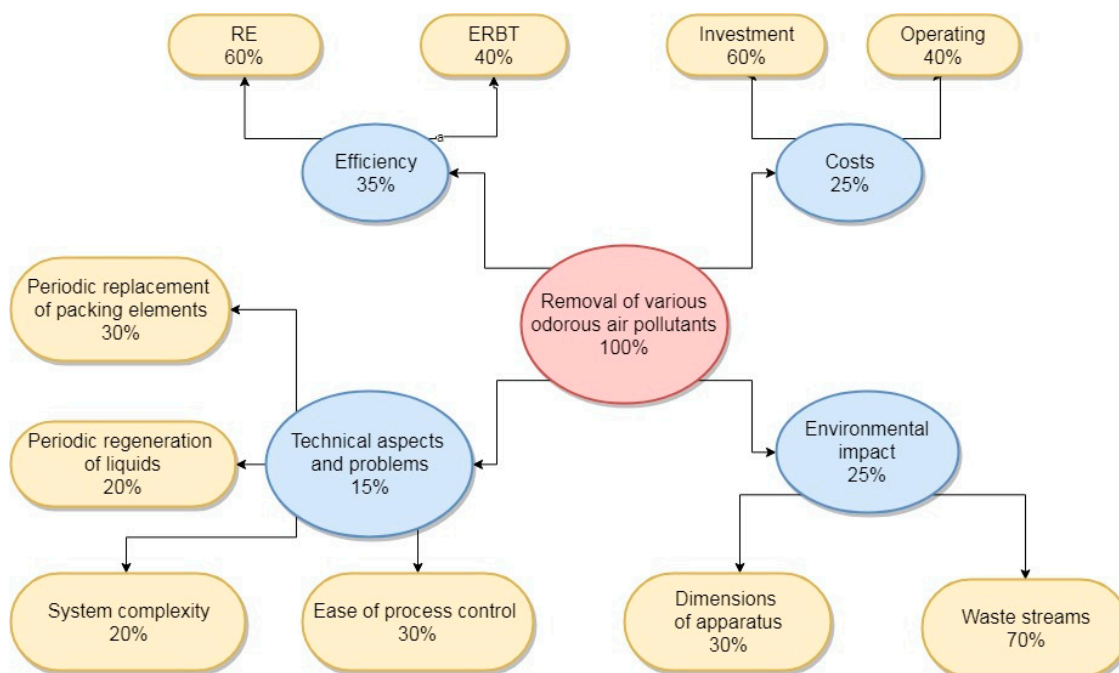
RE
60%

ERBT
40%

Investment
60%

Operating
40%

a

Efficiency
35%

Costs
25%

Periodic replacement of packing elements
30%

Removal of various odorous air pollutants
100%

Periodic regeneration of liquids
20%

Technical aspects and problems
15%

Environmental impact
25%

System complexity
20%

Ease of process control
30%

Dimensions of apparatus
30%

Waste streams
70%